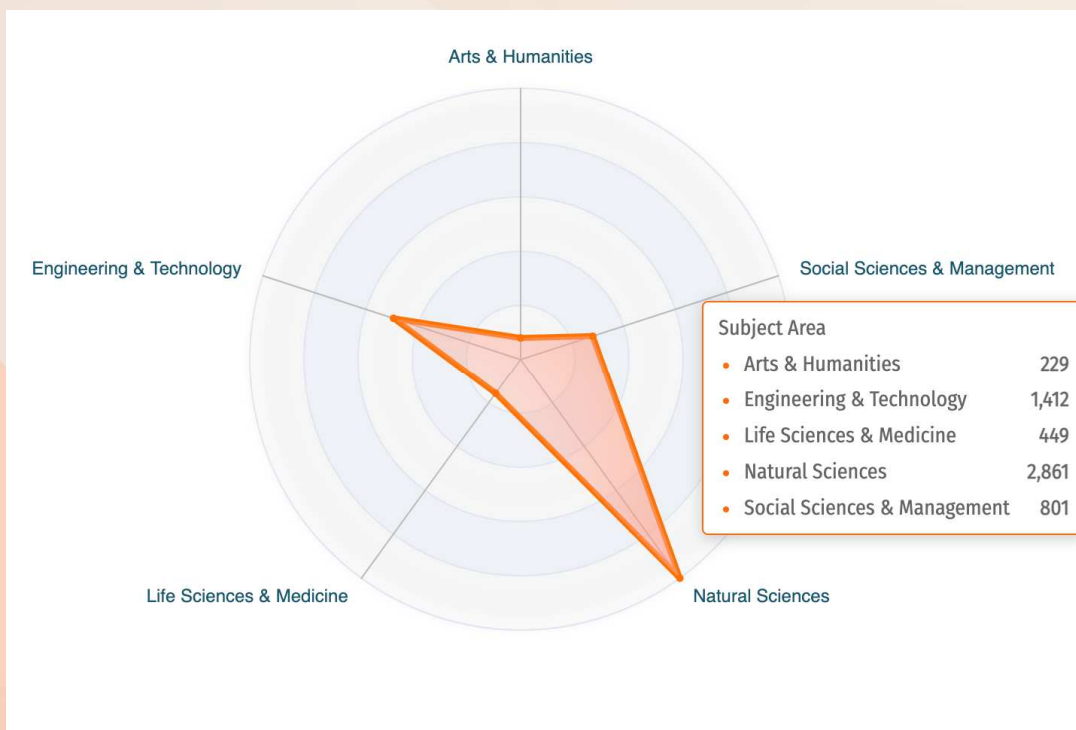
Arts & Humanities

Engineering & Technology

Social Sciences & Management

Life Sciences & Medicine

Natural Sciences

Subject Area

| | |
|---|---|
| • Arts & Humanities | 229 |
| • Engineering & Technology | 1,412 |
| • Life Sciences & Medicine | 449 |
| • Natural Sciences | 2,861 |
| • Social Sciences & Management | 801 |